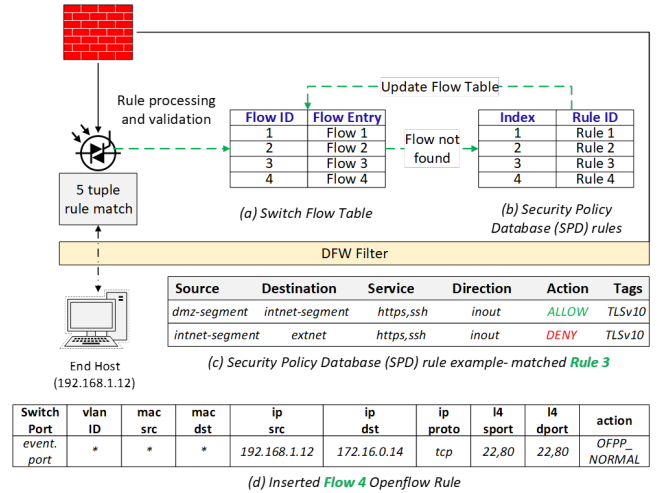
Rule processing and validation

Update Flow Table

| Flow ID | Flow Entry |
|---|---|
| 1 | Flow 1 |
| 2 | Flow 2 |
| 3 | Flow 3 |
| 4 | Flow 4 |

Flow not found

| Index | Rule ID |
|---|---|
| 1 | Rule 1 |
| 2 | Rule 2 |
| 3 | Rule 3 |
| 4 | Rule 4 |

5 tuple rule match

(a) Switch Flow Table

(b) Security Policy Database (SPD) rules

DFW Filter

| Source | Destination | Service | Direction | Action | Tags |
|---|---|---|---|---|---|
| dmz-segment | intnet-segment | https,ssh | inout | ALLOW | TLSv10 |
| intnet-segment | extnet | https,ssh | inout | DENY | TLSv10 |

End Host (192.168.1.12)

(c) Security Policy Database (SPD) rule example- matched Rule 3

| Switch Port | vlan ID | mac src | mac dst | ip src | ip dst | ip proto | l4 sport | l4 dport | action |
|---|---|---|---|---|---|---|---|---|---|
| event. port | * | * | * | 192.168.1.12 | 172.16.0.14 | tcp | 22,80 | 22,80 | OFPP_ NORMAL |

(d) Inserted Flow 4 Openflow Rule